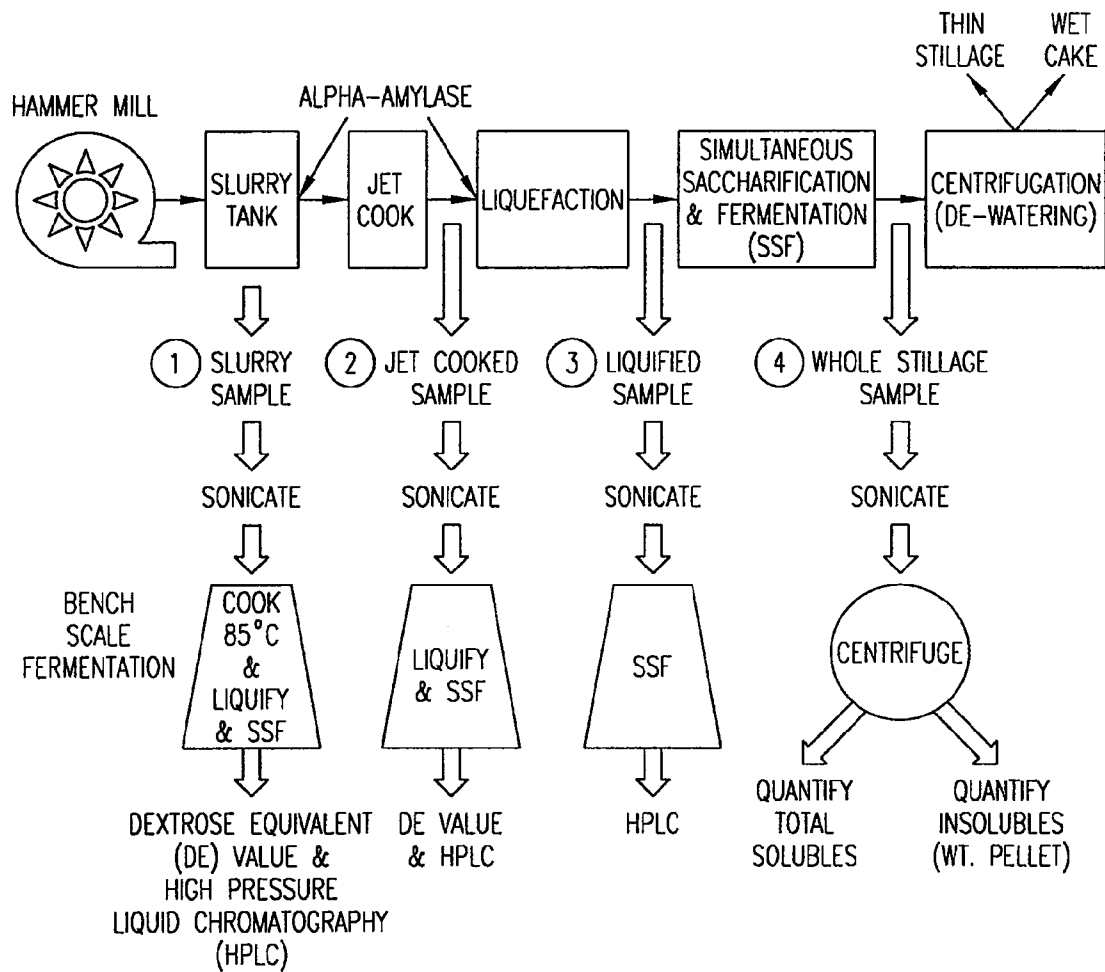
THIN STILLAGE

WET CAKE

HAMMER MILL

ALPHA-AMYLASE

SLURRY TANK

JET COOK

LIQUEFACTION

SIMULTANEOUS SACCHARIFICATION & FERMENTATION (SSF)

CENTRIFUGATION (DE-WATERING)

1 SLURRY SAMPLE

2 JET COOKED SAMPLE

3 LIQUIFIED SAMPLE

4 WHOLE STILLAGE SAMPLE

SONICATE

SONICATE

SONICATE

SONICATE

BENCH SCALE FERMENTATION

COOK 85°C & LIQUIFY & SSF

LIQUIFY & SSF

SSF

CENTRIFUGE

DEXTROSE EQUIVALENT (DE) VALUE & HIGH PRESSURE LIQUID CHROMATOGRAPHY (HPLC)

DE VALUE & HPLC

HPLC

QUANTIFY TOTAL SOLUBLES

QUANTIFY INSOLUBLES (WT. PELLET)